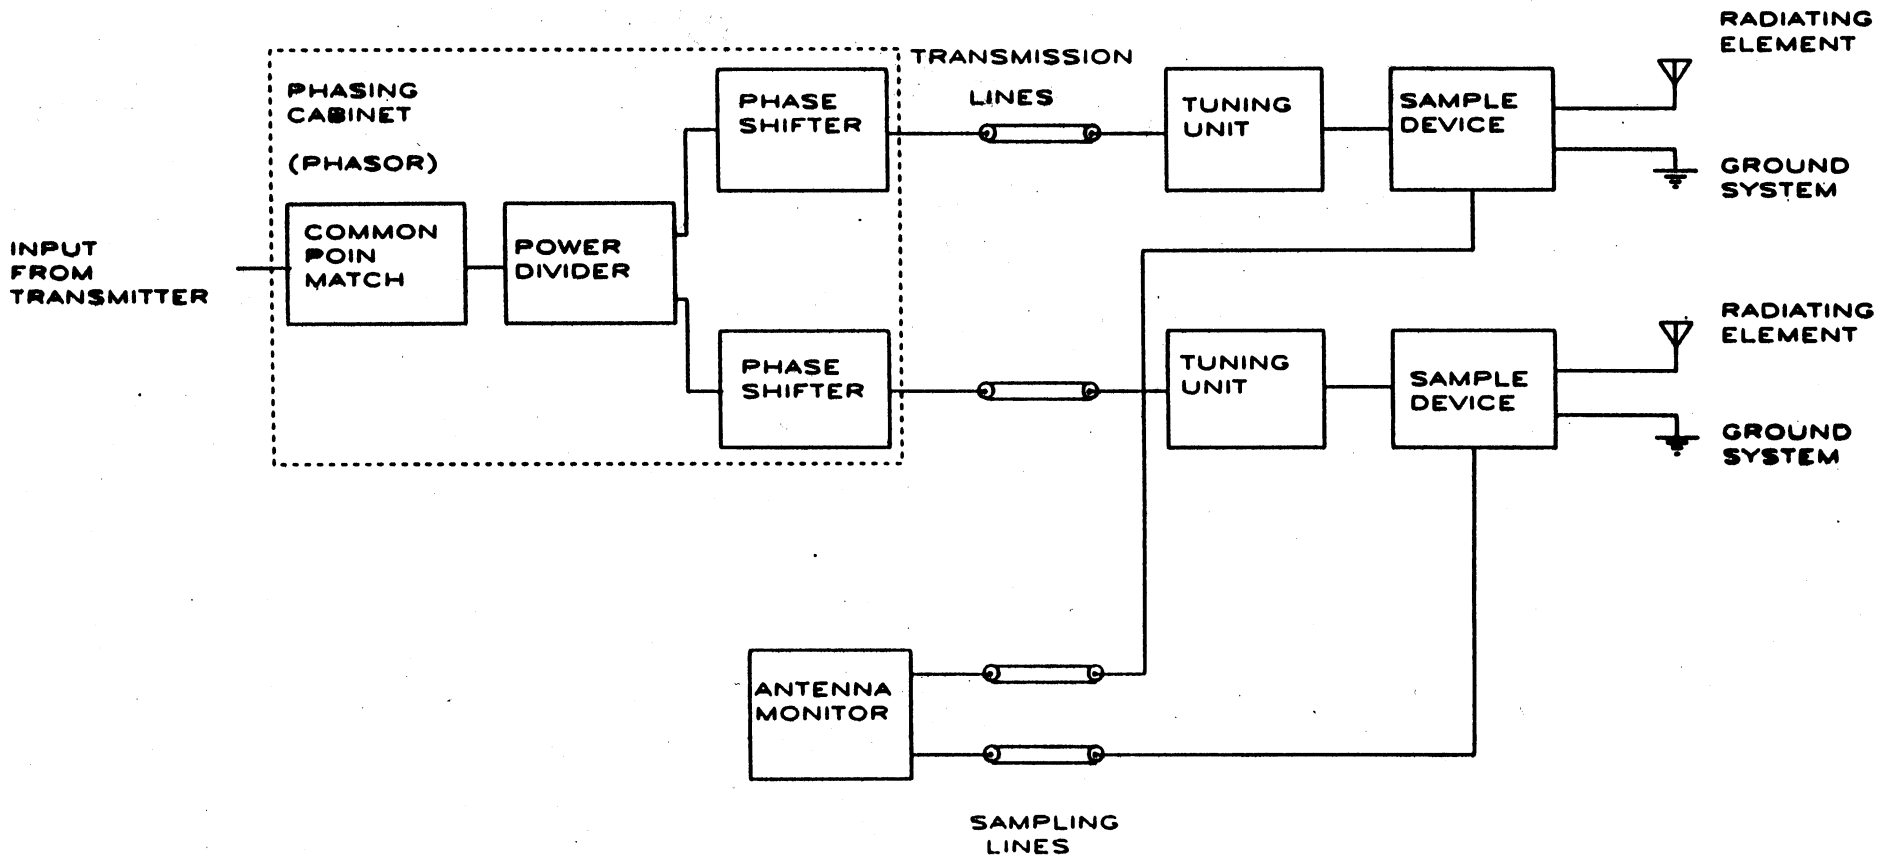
PHASING CABINET

(PHASOR)

TRANSMISSION LINES

RADIATING ELEMENT

PHASE SHIFTER

TUNING UNIT

SAMPLE DEVICE

GROUND SYSTEM

INPUT FROM TRANSMITTER

COMMON POIN MATCH

POWER DIVIDER

RADIATING ELEMENT

PHASE SHIFTER

TUNING UNIT

SAMPLE DEVICE

GROUND SYSTEM

ANTENNA MONITOR

SAMPLING LINES